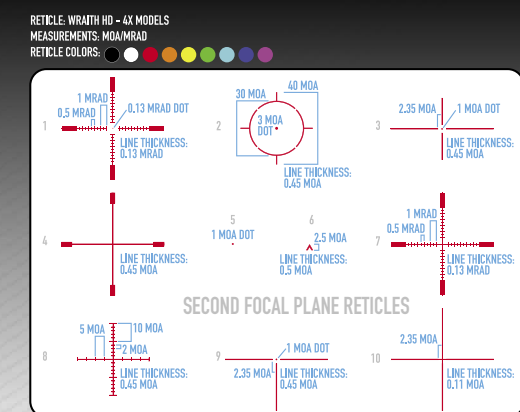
RETICLE: WRAITH HD - 4X MODELS
MEASUREMENTS: MOA/MRAD
RETICLE COLORS:

1
1 MRAD
0.5 MRAD
0.13 MRAD DOT
LINE THICKNESS: 0.13 MRAD

2
30 MOA
40 MOA
3 MOA DOT
LINE THICKNESS: 0.45 MOA

3
2.35 MOA
1 MOA DOT
LINE THICKNESS: 0.45 MOA

4
LINE THICKNESS: 0.45 MOA

5
1 MOA DOT

6
2.5 MOA
LINE THICKNESS: 0.5 MOA

7
1 MRAD
0.5 MRAD
LINE THICKNESS: 0.13 MRAD

SECOND FOCAL PLANE RETICLES

8
5 MOA
10 MOA
2 MOA
LINE THICKNESS: 0.45 MOA

9
1 MOA DOT
2.35 MOA
LINE THICKNESS: 0.45 MOA

10
2.35 MOA
LINE THICKNESS: 0.11 MOA